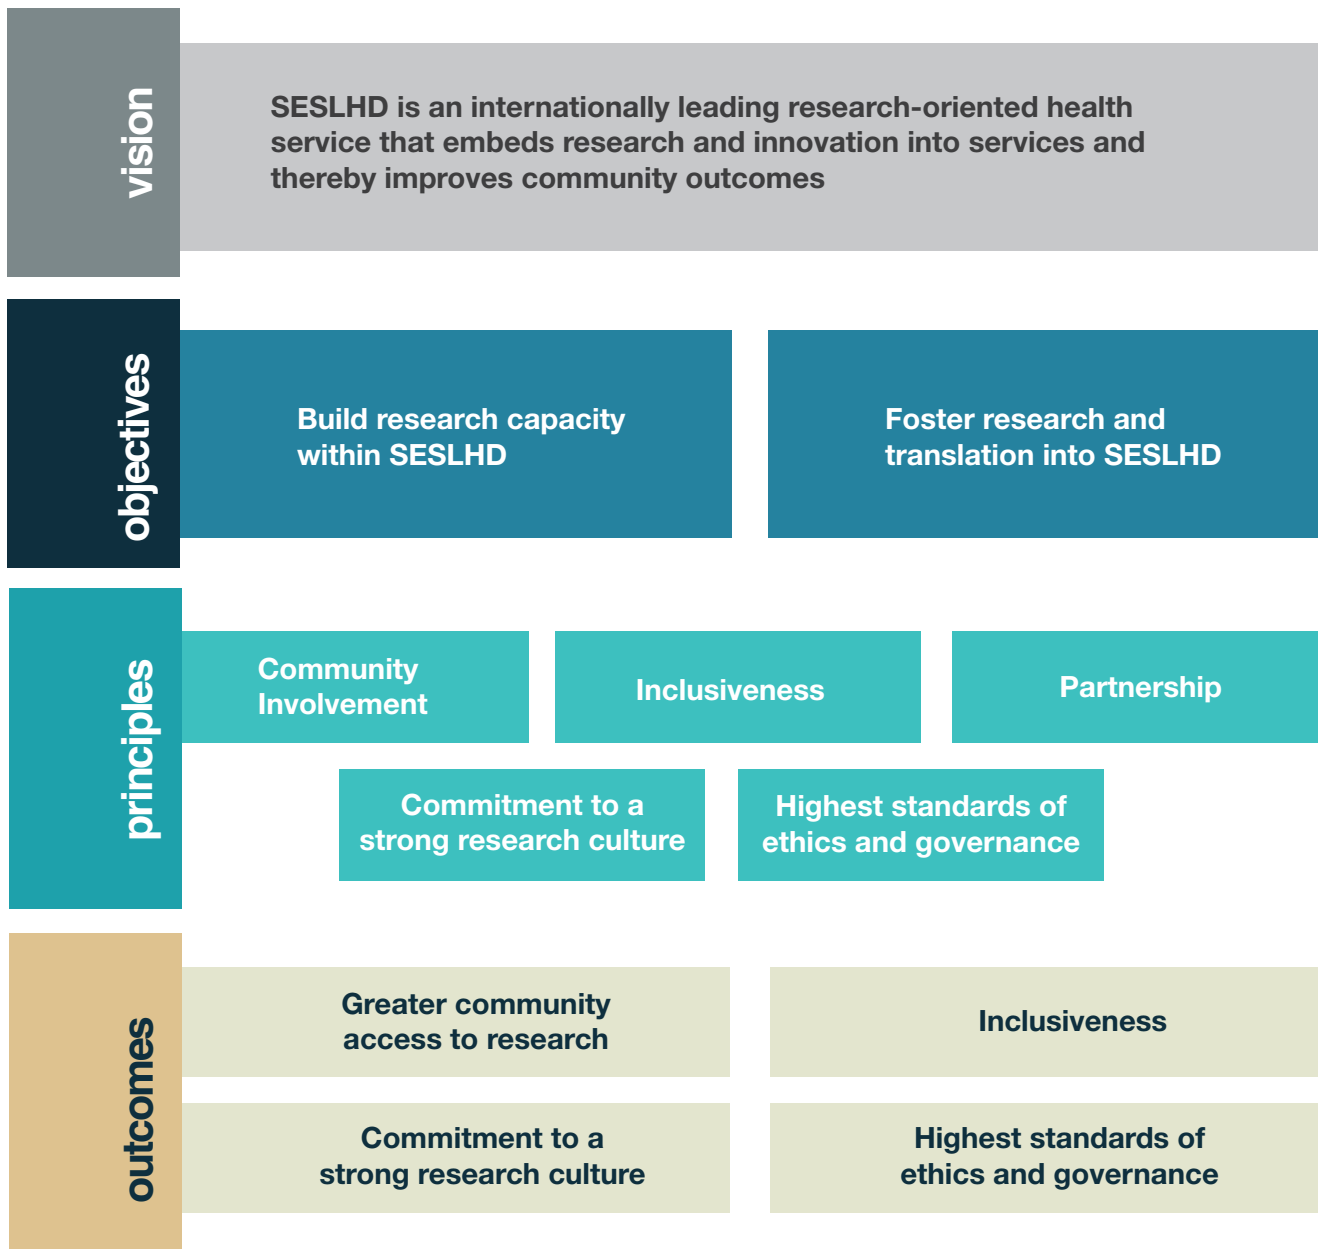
vision

SESLHD is an internationally leading research-oriented health service that embeds research and innovation into services and thereby improves community outcomes

objectives

Build research capacity within SESLHD

Foster research and translation into SESLHD

principles

Community Involvement

Inclusiveness

Partnership

Commitment to a strong research culture

Highest standards of ethics and governance

outcomes

Greater community access to research

Inclusiveness

Commitment to a strong research culture

Highest standards of ethics and governance